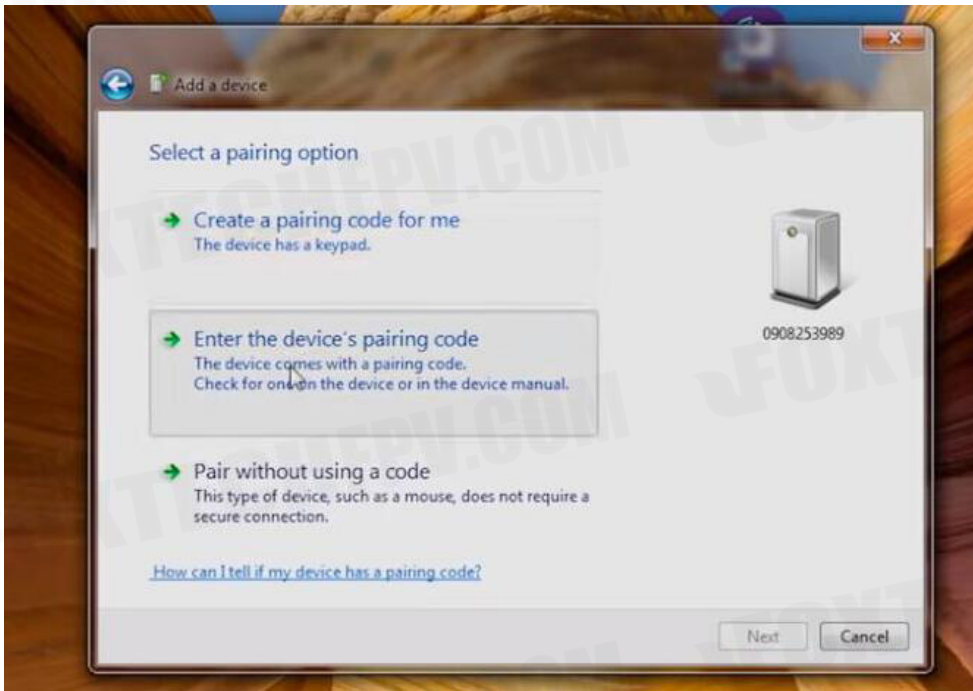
Add a device

Select a pairing option

Create a pairing code for me
The device has a keypad.

Enter the device's pairing code
The device comes with a pairing code.
Check for one on the device or in the device manual.

Pair without using a code
This type of device, such as a mouse, does not require a secure connection.

0908253989

How can I tell if my device has a pairing code?

FOXTECHEPV.COM

Next
Cancel